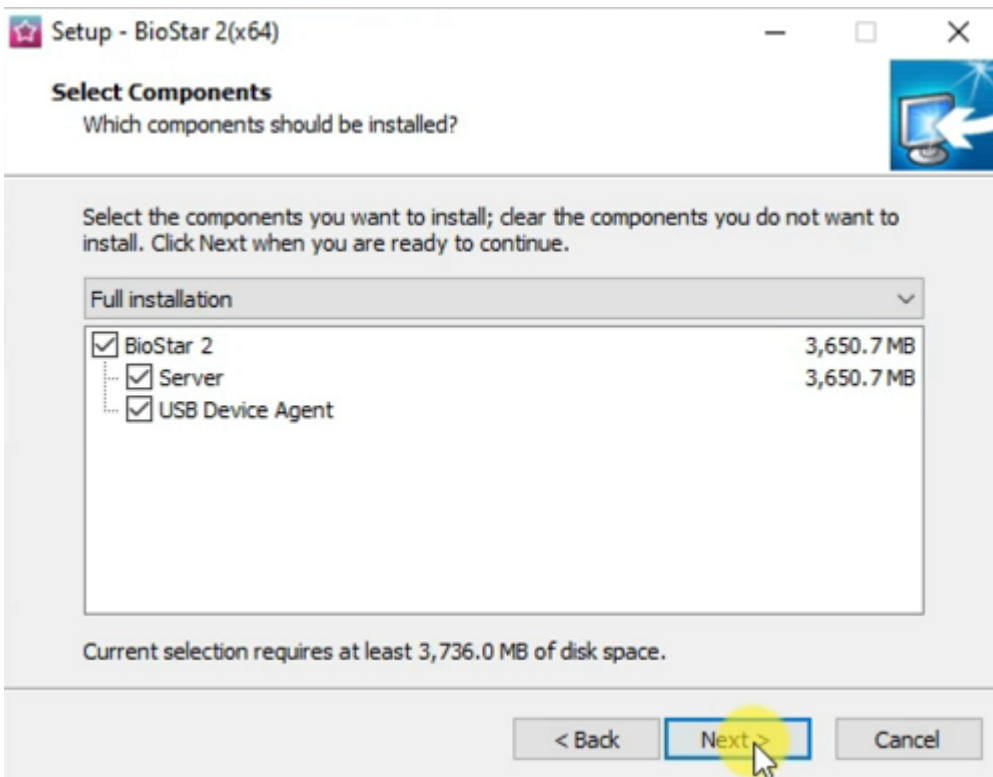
Setup - BioStar 2(x64)

Select Components
Which components should be installed?

Select the components you want to install; clear the components you do not want to install. Click Next when you are ready to continue.

Full installation

BioStar 2 3,650.7 MB
Server 3,650.7 MB
USB Device Agent

Current selection requires at least 3,736.0 MB of disk space.

< Back
Next >
Cancel